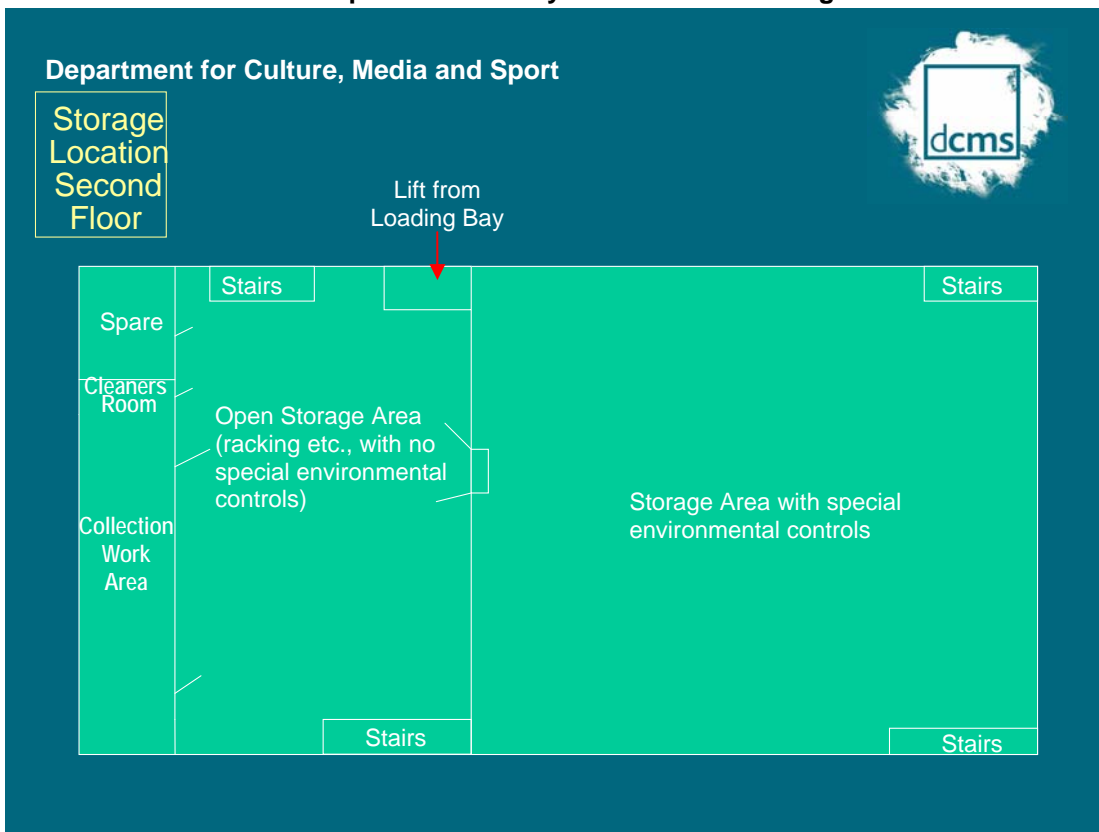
Department for Culture, Media and Sport

Storage Location Second Floor

dcms

Lift from Loading Bay

Stairs

Stairs

Spare

Cleaners Room

Open Storage Area (racking etc., with no special environmental controls)

Collection Work Area

Storage Area with special environmental controls

Stairs

Stairs